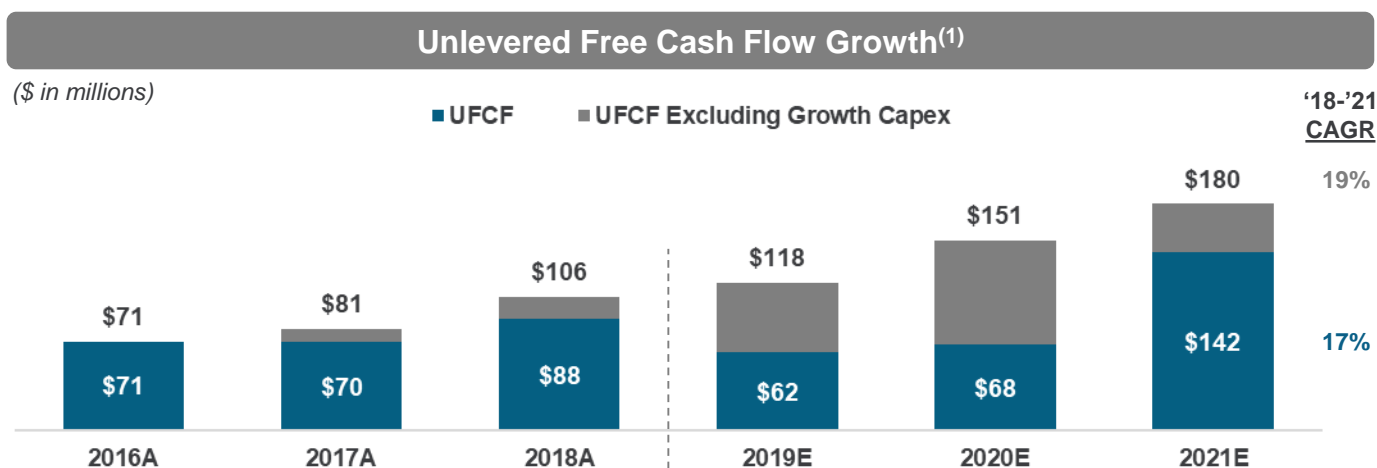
Unlevered Free Cash Flow Growth$^{(1)}$

($ in millions)

UFCF UFCF Excluding Growth Capex

'18-'21 CAGR

| | 2016A | 2017A | 2018A | 2019E | 2020E | 2021E | '18-'21 CAGR |
|---|---|---|---|---|---|---|---|
| UFCF Excluding Growth Capex | $71 | $81 | $106 | $118 | $151 | $180 | 19% |
| UFCF | $71 | $70 | $88 | $62 | $68 | $142 | 17% |